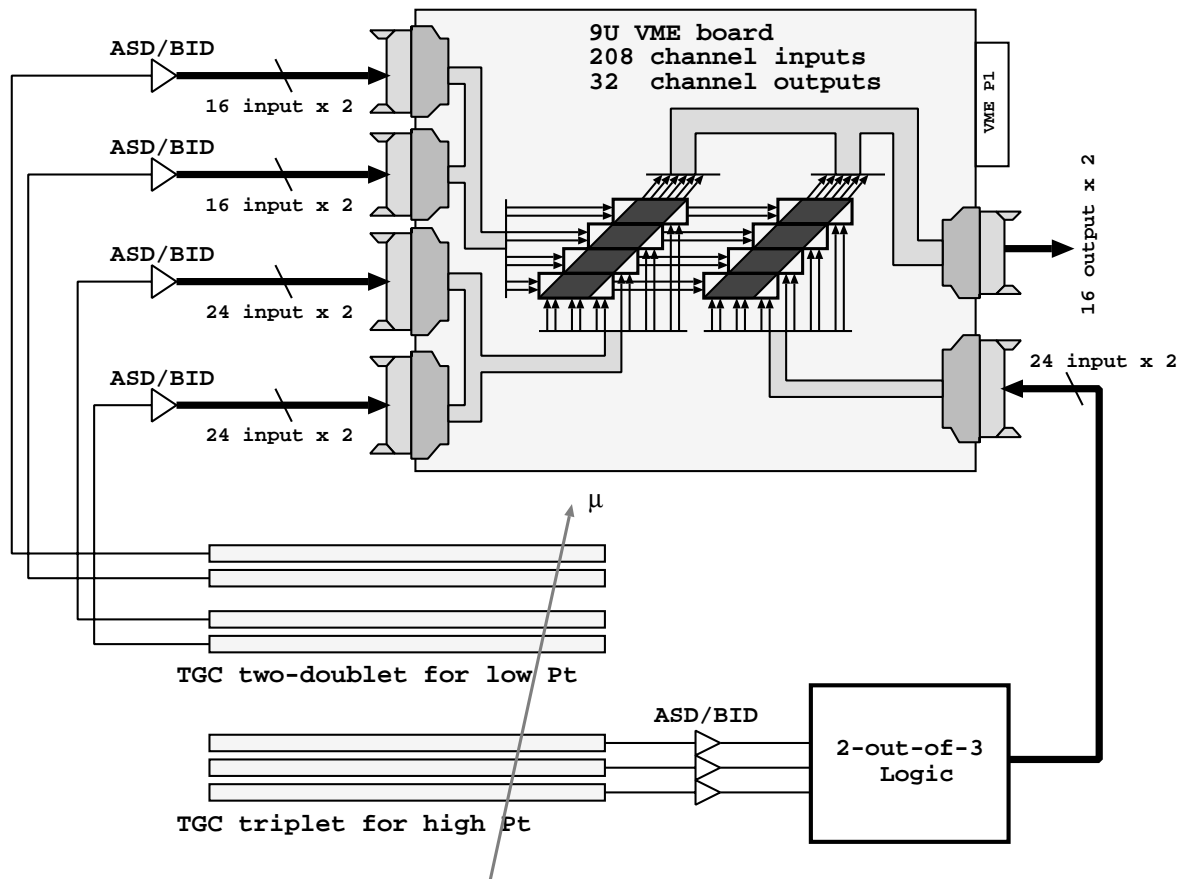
9U VME board
208 channel inputs
32 channel outputs

VME P1

ASD/BID
16 input x 2

ASD/BID
16 input x 2

ASD/BID
24 input x 2

ASD/BID
24 input x 2

16 output x 2

24 input x 2

μ

TGC two-doublet for low Pt

ASD/BID

2-out-of-3
Logic

TGC triplet for high Pt